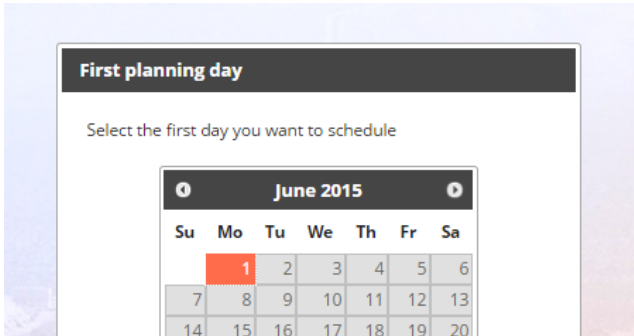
First planning day

Select the first day you want to schedule

June 2015

| Su | Mo | Tu | We | Th | Fr | Sa |
|---|---|---|---|---|---|---|
| | 1 | 2 | 3 | 4 | 5 | 6 |
| 7 | 8 | 9 | 10 | 11 | 12 | 13 |
| 14 | 15 | 16 | 17 | 18 | 19 | 20 |